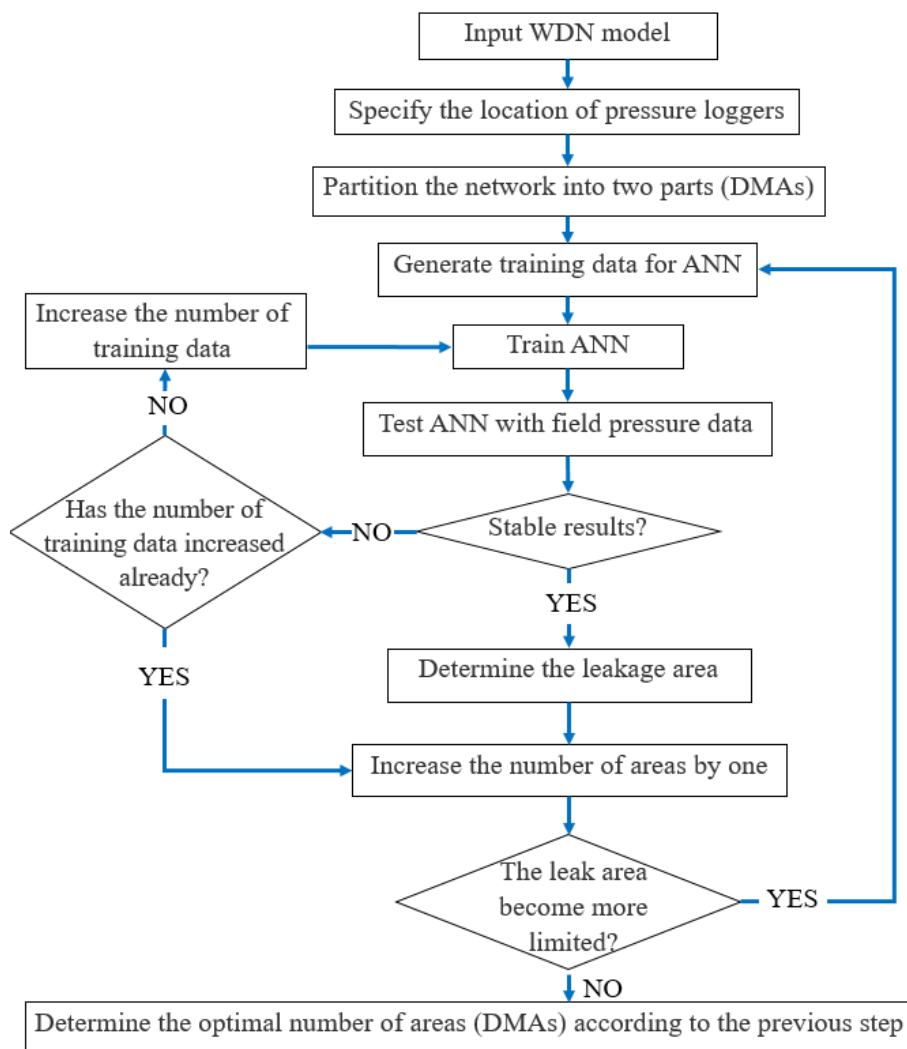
Input WDN model

Specify the location of pressure loggers

Partition the network into two parts (DMAs)

Generate training data for ANN

Increase the number of training data

Train ANN

NO

Test ANN with field pressure data

Has the number of training data increased already?

NO

Stable results?

YES

YES

Determine the leakage area

Increase the number of areas by one

The leak area become more limited?

YES

NO

Determine the optimal number of areas (DMAs) according to the previous step